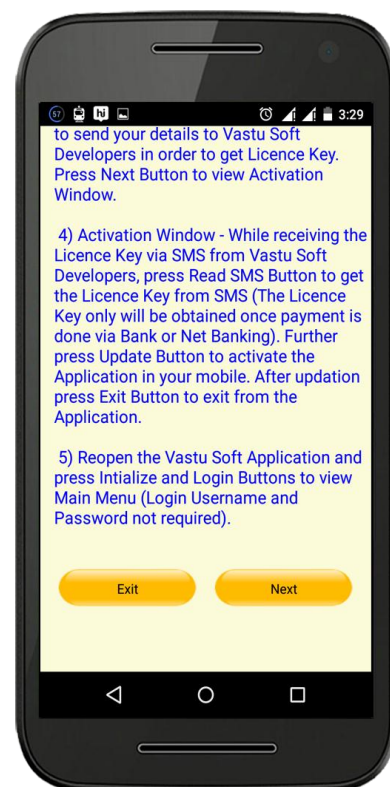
57 hi 3:29

to send your details to Vastu Soft Developers in order to get Licence Key. Press Next Button to view Activation Window.

4) Activation Window - While receiving the Licence Key via SMS from Vastu Soft Developers, press Read SMS Button to get the Licence Key from SMS (The Licence Key only will be obtained once payment is done via Bank or Net Banking). Further press Update Button to activate the Application in your mobile. After updation press Exit Button to exit from the Application.

5) Reopen the Vastu Soft Application and press Intialize and Login Buttons to view Main Menu (Login Username and Password not required).

Exit

Next